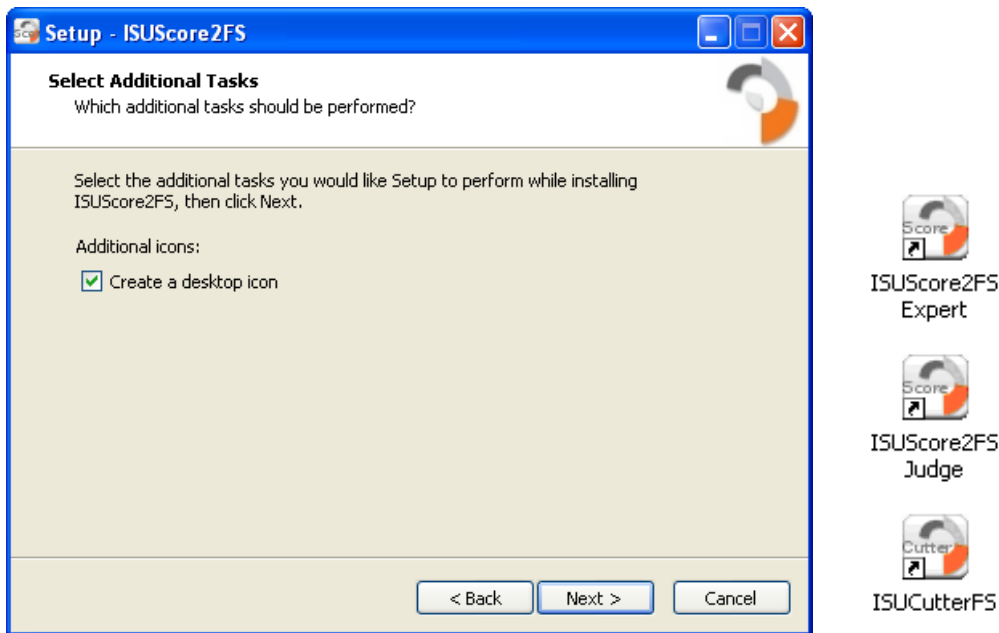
Setup - ISUScore2FS

Select Additional Tasks
Which additional tasks should be performed?

Select the additional tasks you would like Setup to perform while installing ISUScore2FS, then click Next.

Additional icons:

Create a desktop icon

< Back
Next >
Cancel

Score
ISUScore2FS Expert

Score
ISUScore2FS Judge

Cutter
ISUCutterFS